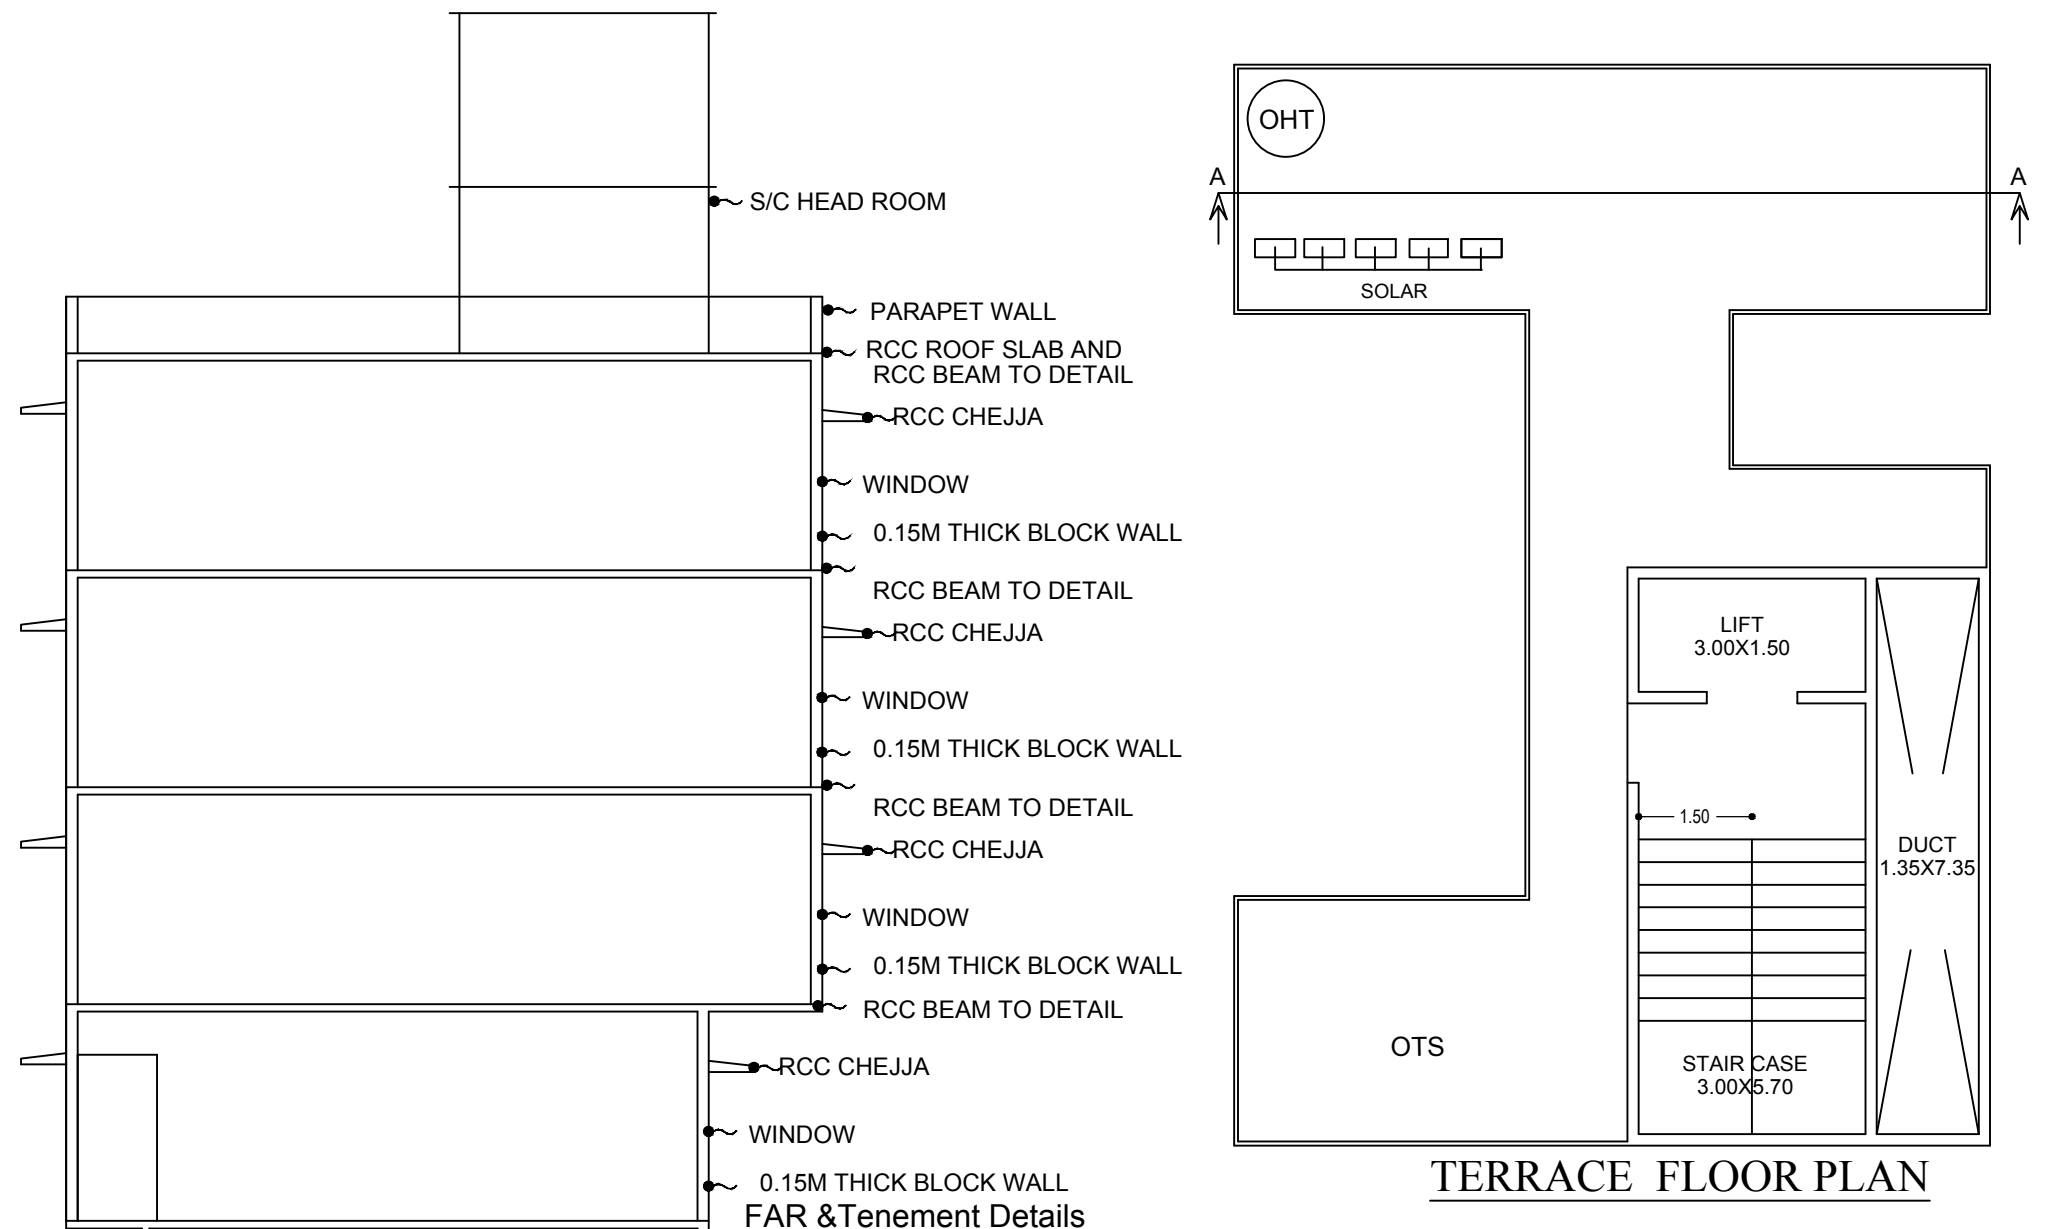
S/C HEAD ROOM

PARAPET WALL

RCC ROOF SLAB AND RCC BEAM TO DETAIL

RCC CHEJJA

WINDOW

0.15M THICK BLOCK WALL

RCC BEAM TO DETAIL

RCC CHEJJA

WINDOW

0.15M THICK BLOCK WALL

RCC BEAM TO DETAIL

RCC CHEJJA

WINDOW

0.15M THICK BLOCK WALL

RCC BEAM TO DETAIL

RCC CHEJJA

WINDOW

0.15M THICK BLOCK WALL

FAR &Tenement Details

OHT

A

A

SOLAR

LIFT
3.00X1.50

1.50

DUCT
1.35X7.35

OTS

STAIR CASE
3.00X5.70

TERRACE FLOOR PLAN